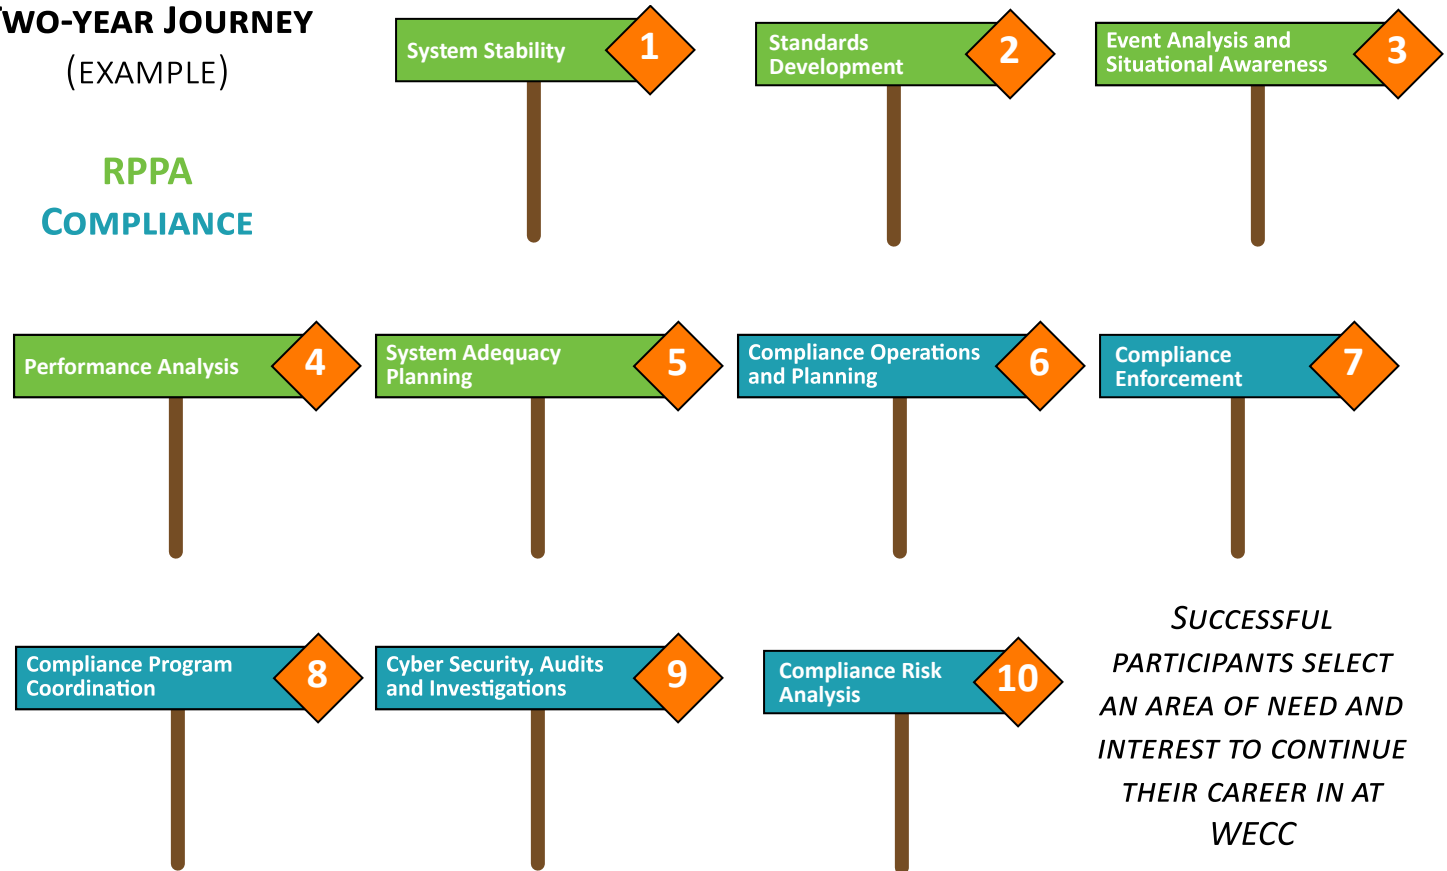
WO-YEAR JOURNEY
(EXAMPLE)

RPPA
COMPLIANCE

System Stability 1

Standards Development 2

Event Analysis and Situational Awareness 3

Performance Analysis 4

System Adequacy Planning 5

Compliance Operations and Planning 6

Compliance Enforcement 7

Compliance Program Coordination 8

Cyber Security, Audits and Investigations 9

Compliance Risk Analysis 10

SUCCESSFUL PARTICIPANTS SELECT AN AREA OF NEED AND INTEREST TO CONTINUE THEIR CAREER IN AT WECC